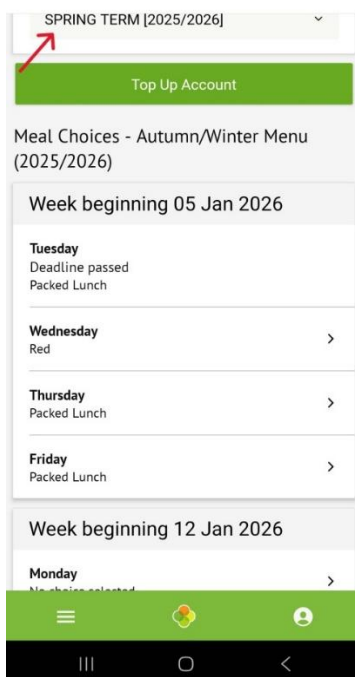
SPRING TERM [2025/2026]

Top Up Account

Meal Choices - Autumn/Winter Menu (2025/2026)

Week beginning 05 Jan 2026

Tuesday
Deadline passed
Packed Lunch

Wednesday
Red

Thursday
Packed Lunch

Friday
Packed Lunch

Week beginning 12 Jan 2026

Monday
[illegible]